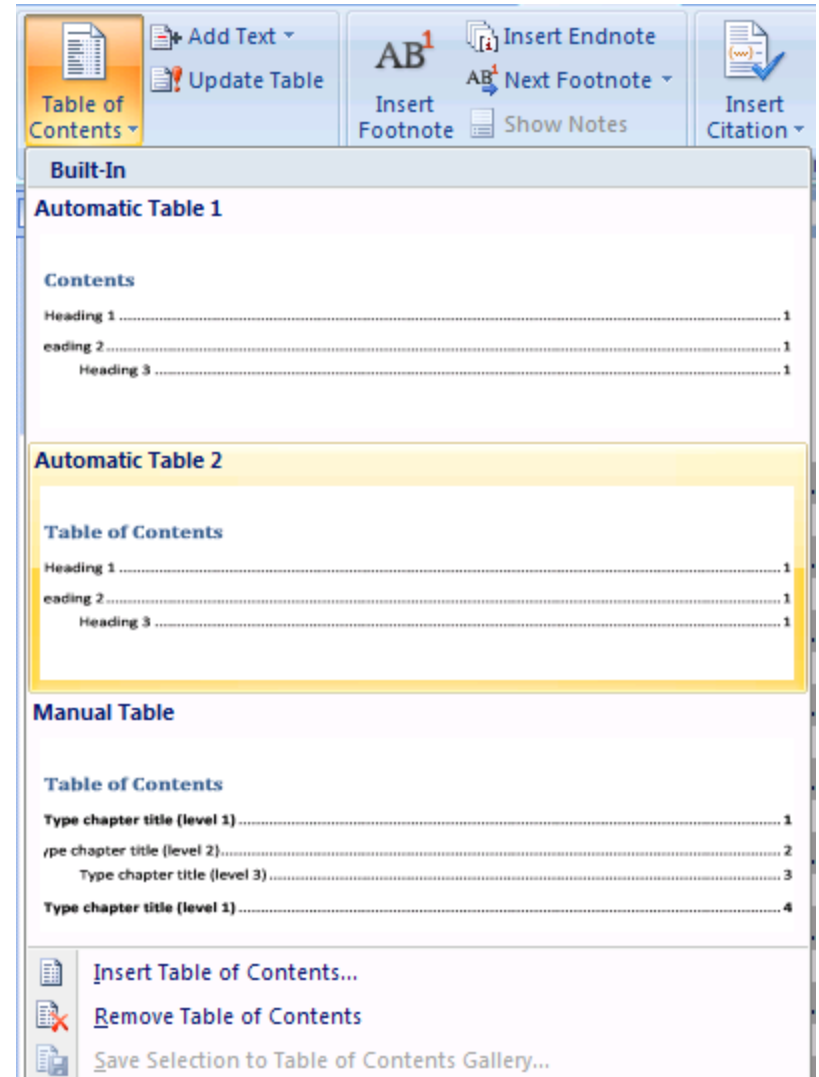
Table of Contents

Add Text

Update Table

$AB^1$

Insert Footnote

Insert Endnote

Next Footnote

Show Notes

Insert Citation

Built-In

Automatic Table 1

Contents

Heading 1 .......................................................... 1

eading 2 .......................................................... 1

Heading 3 .......................................................... 1

Automatic Table 2

Table of Contents

Heading 1 .......................................................... 1

eading 2 .......................................................... 1

Heading 3 .......................................................... 1

Manual Table

Table of Contents

Type chapter title (level 1) .......................................................... 1

ype chapter title (level 2) .......................................................... 2

Type chapter title (level 3) .......................................................... 3

Type chapter title (level 1) .......................................................... 4

Insert Table of Contents...

Remove Table of Contents

Save Selection to Table of Contents Gallery...